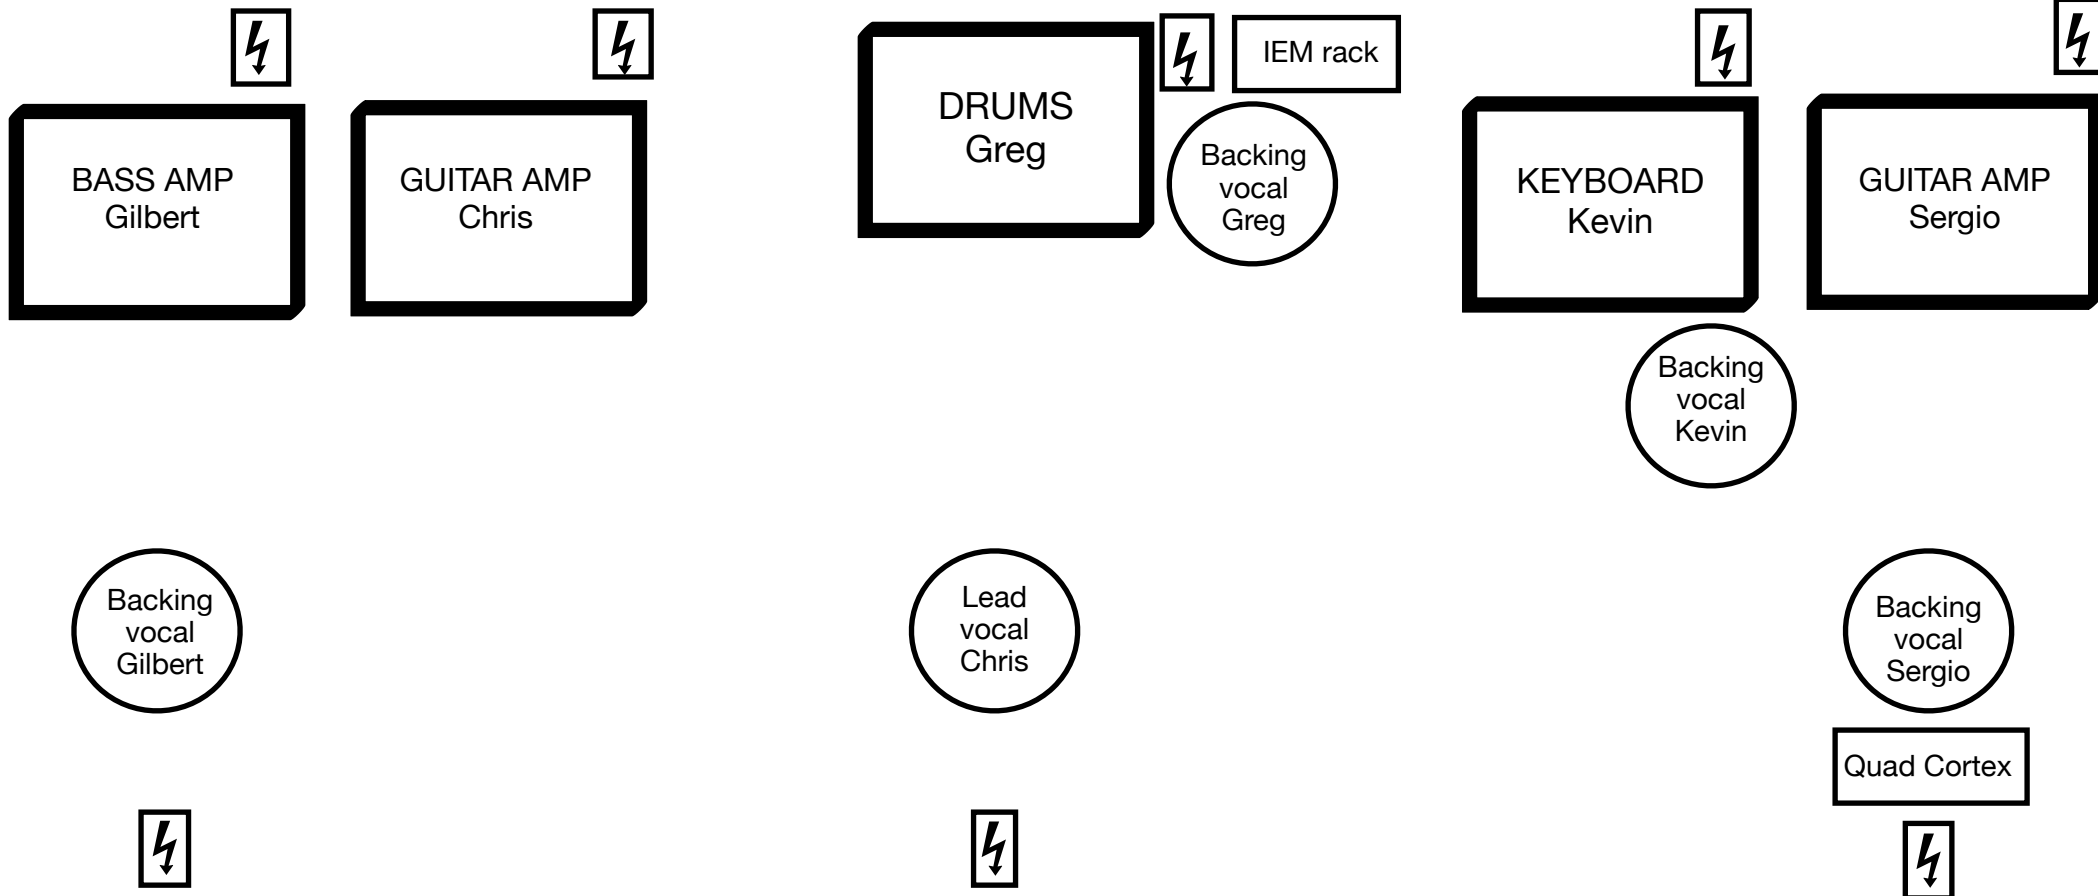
DRUMS
Greg

IEM rack

BASS AMP
Gilbert

GUITAR AMP
Chris

Backing vocal Greg

KEYBOARD
Kevin

GUITAR AMP
Sergio

Backing vocal Kevin

Backing vocal Gilbert

Lead vocal Chris

Backing vocal Sergio

Quad Cortex